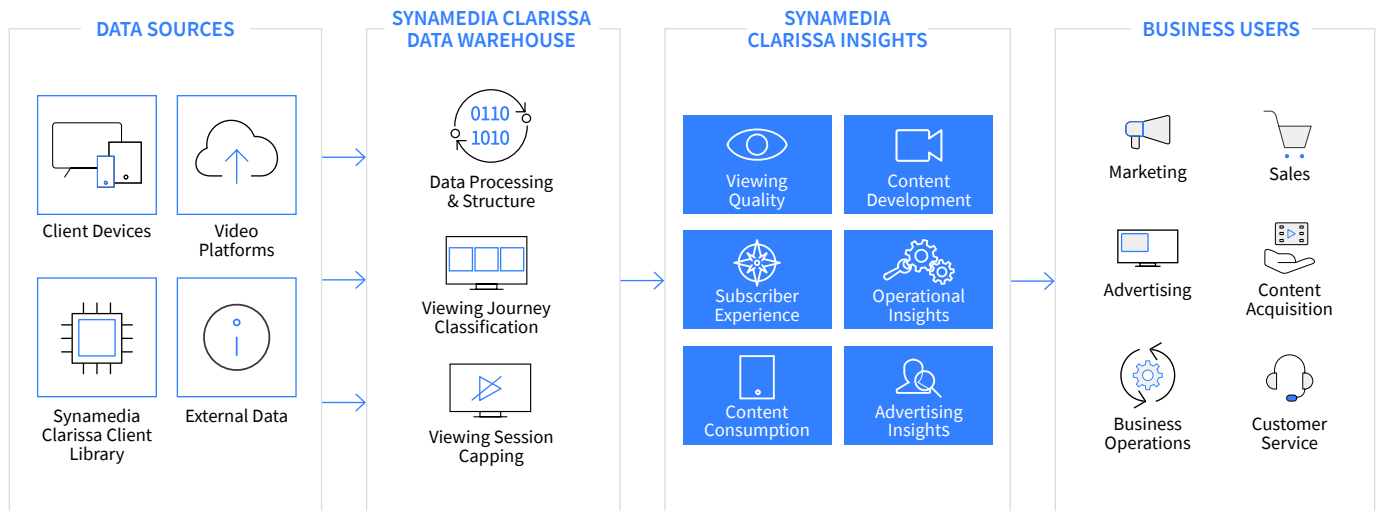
DATA SOURCES

Client Devices

Video Platforms

Synamedia Clarissa Client Library

External Data

SYNAMEDIA CLARISSA DATA WAREHOUSE

0110
1010

Data Processing & Structure

Viewing Journey Classification

Viewing Session Capping

SYNAMEDIA CLARISSA INSIGHTS

Viewing Quality

Content Development

Subscriber Experience

Operational Insights

Content Consumption

Advertising Insights

BUSINESS USERS

Marketing

Sales

Advertising

Content Acquisition

Business Operations

Customer Service